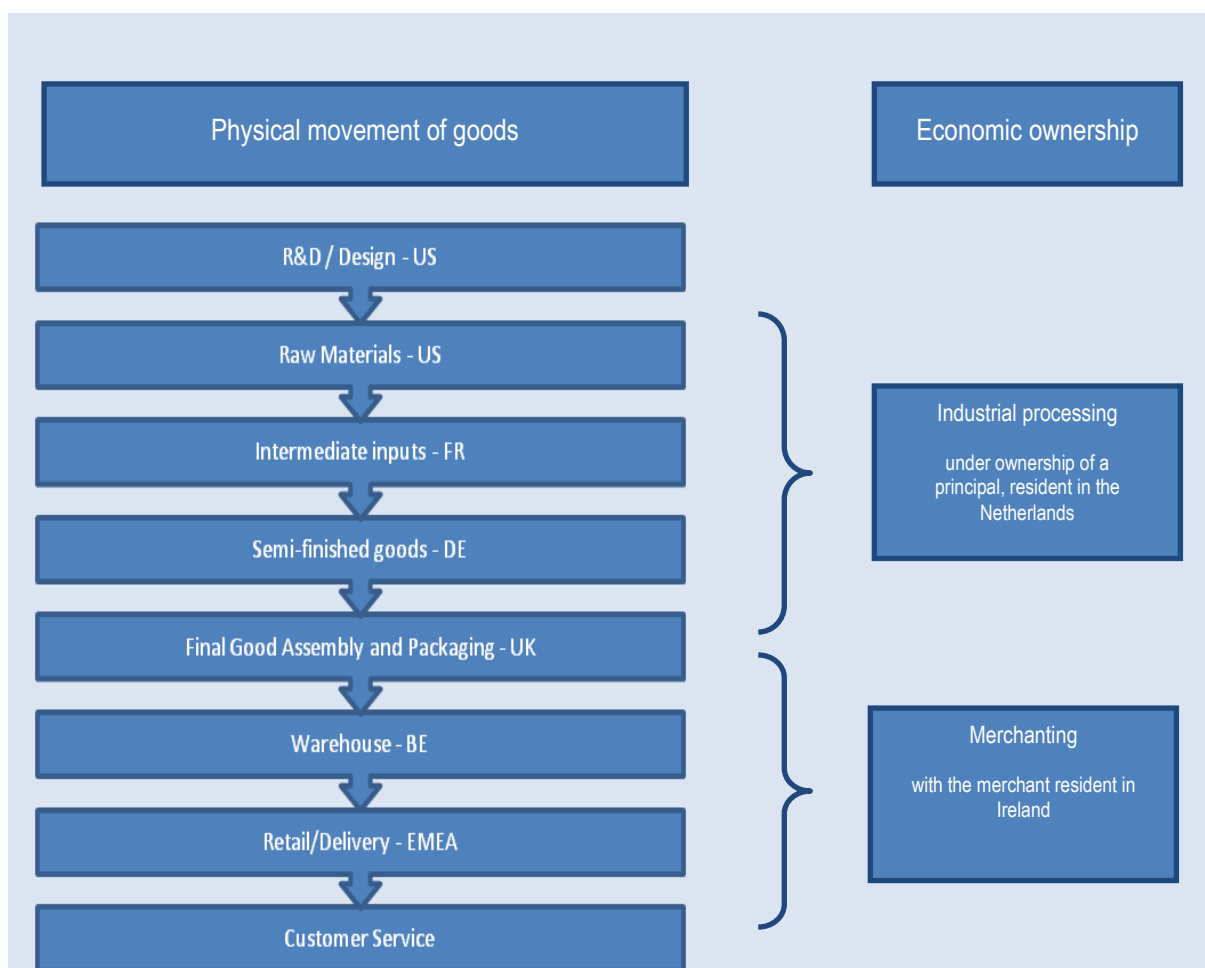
Physical movement of goods

Economic ownership

R&D / Design - US

Raw Materials - US

Intermediate inputs - FR

Semi-finished goods - DE

Final Good Assembly and Packaging - UK

Warehouse - BE

Retail/Delivery - EMEA

Customer Service

Industrial processing

under ownership of a principal, resident in the Netherlands

Merchanting

with the merchant resident in Ireland